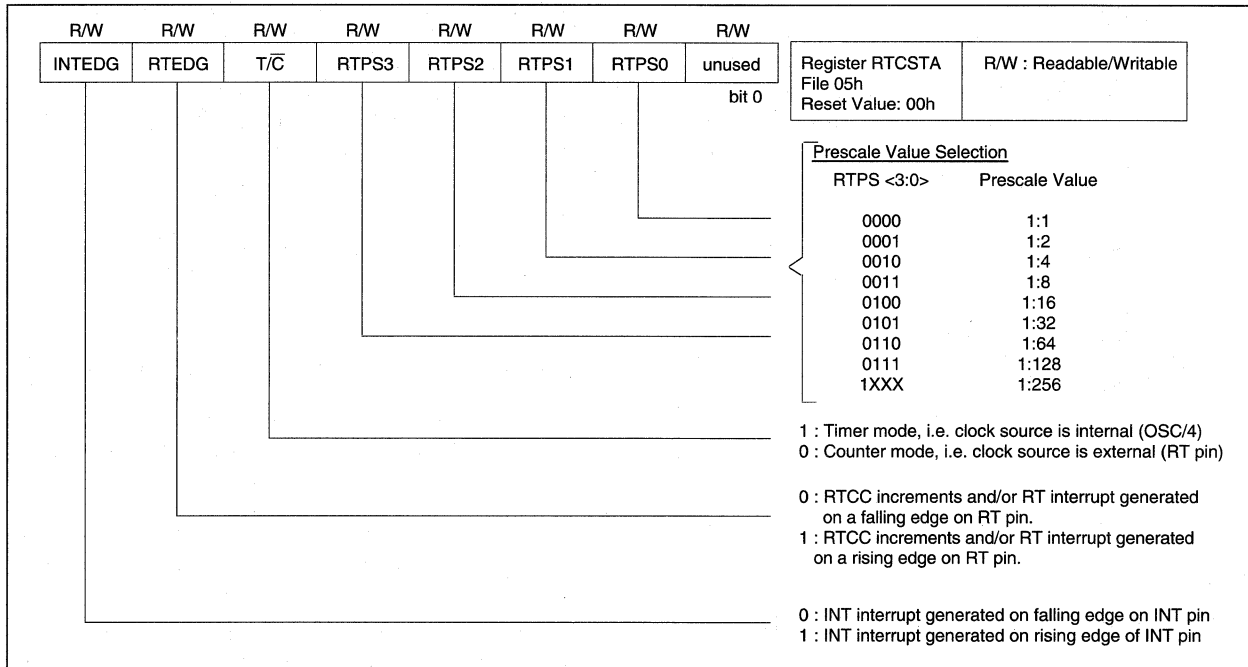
| R/W | R/W | R/W | R/W | R/W | R/W | R/W | R/W |
|---|---|---|---|---|---|---|---|
| INTEDG | RTEDG | T/$\overline{C}$ | RTPS3 | RTPS2 | RTPS1 | RTPS0 | unused |

bit 0

| Register RTCSTA File 05h Reset Value: 00h | R/W : Readable/Writable |
|---|---|

Prescale Value Selection

| RTPS <3:0> | Prescale Value |
|---|---|
| 0000 | 1:1 |
| 0001 | 1:2 |
| 0010 | 1:4 |
| 0011 | 1:8 |
| 0100 | 1:16 |
| 0101 | 1:32 |
| 0110 | 1:64 |
| 0111 | 1:128 |
| 1XXX | 1:256 |

1 : Timer mode, i.e. clock source is internal (OSC/4)
0 : Counter mode, i.e. clock source is external (RT pin)

0 : RTCC increments and/or RT interrupt generated on a falling edge on RT pin.
1 : RTCC increments and/or RT interrupt generated on a rising edge on RT pin.

0 : INT interrupt generated on falling edge on INT pin
1 : INT interrupt generated on rising edge of INT pin